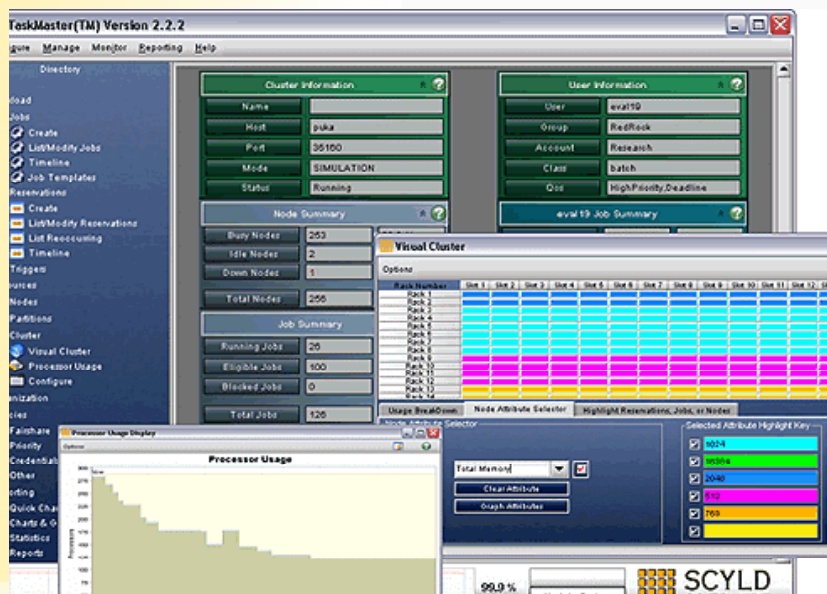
TaskMaster(TM) Version 2.2.2

igure Manage Monitor Reporting Help

Directory
load
Jobs
Create
List/Modify Jobs
Timeline
Job Templates
Reservations
Create
List/Modify Reservations
List Reoccurring
Timeline
Triggers
urces
Nodes
Partitions
Cluster
Visual Cluster
Processor Usage
Configure
anization
ies
Fairshare
Priority
Credentials
Other
orting
Quick Cha
Charts & G
Statistics
Reports

Cluster Information
Name
Host puka
Port 35160
Mode SIMULATION
Status Running

User Information
User eval19
Group RedRock
Account Research
Class batch
Qos HighPriority,Deadline

Node Summary
Busy Nodes 253
Idle Nodes 2
Down Nodes 1
Total Nodes 256

eval19 Job Summary

Job Summary
Running Jobs 26
Eligible Jobs 100
Blocked Jobs 0
Total Jobs 126

Visual Cluster
Options
Rack Number Slot 1 Slot 2 Slot 3 Slot 4 Slot 5 Slot 6 Slot 7 Slot 8 Slot 9 Slot 10 Slot 11 Slot 12
Rack 1
Rack 2
Rack 3
Rack 4
Rack 5
Rack 6
Rack 7
Rack 8
Rack 9
Rack 10
Rack 11
Rack 12
Rack 13
Rack 14

Usage BreakDown | Node Attribute Selector | Highlight Reservations, Jobs, or Nodes
Node Attribute Selector
Total Memory
Clear Attribute
Graph Attribute

Selected Attribute Highlight Key
1024
36864
2048
512
768

Processor Usage Display
Options
Processor Usage

99.9 %
SCYLD